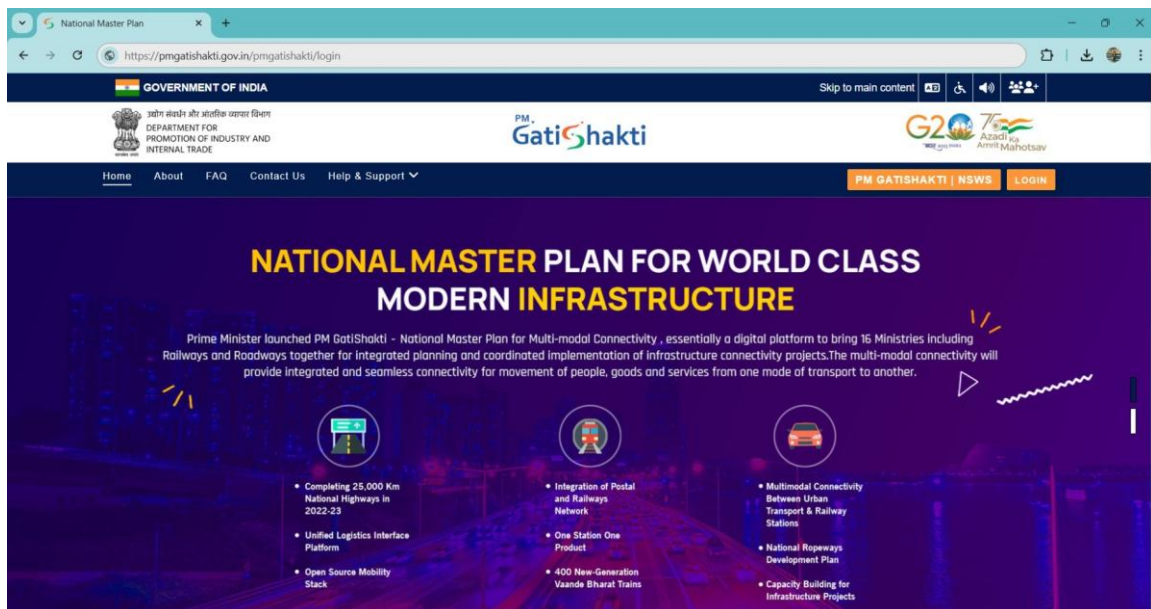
National Master Plan

https://pmgatishakti.gov.in/pmgatishakti/login

GOVERNMENT OF INDIA

Skip to main content

उद्योग संवर्धन और आंतरिक व्यापार विभाग
DEPARTMENT FOR PROMOTION OF INDUSTRY AND INTERNAL TRADE

PM GatiShakti

G20

75 Azadi Ka Amrit Mahotsav

Home About FAQ Contact Us Help & Support

PM GATISHAKTI | NSWS LOGIN

NATIONAL MASTER PLAN FOR WORLD CLASS MODERN INFRASTRUCTURE

Prime Minister launched PM GatiShakti - National Master Plan for Multi-modal Connectivity , essentially a digital platform to bring 16 Ministries including Railways and Roadways together for integrated planning and coordinated implementation of infrastructure connectivity projects.The multi-modal connectivity will provide integrated and seamless connectivity for movement of people, goods and services from one mode of transport to another.

• Completing 25,000 Km National Highways in 2022-23
• Unified Logistics Interface Platform
• Open Source Mobility Stack

• Integration of Postal and Railways Network
• One Station One Product
• 400 New-Generation Vaande Bharat Trains

• Multimodal Connectivity Between Urban Transport & Railway Stations
• National Ropeways Development Plan
• Capacity Building for Infrastructure Projects